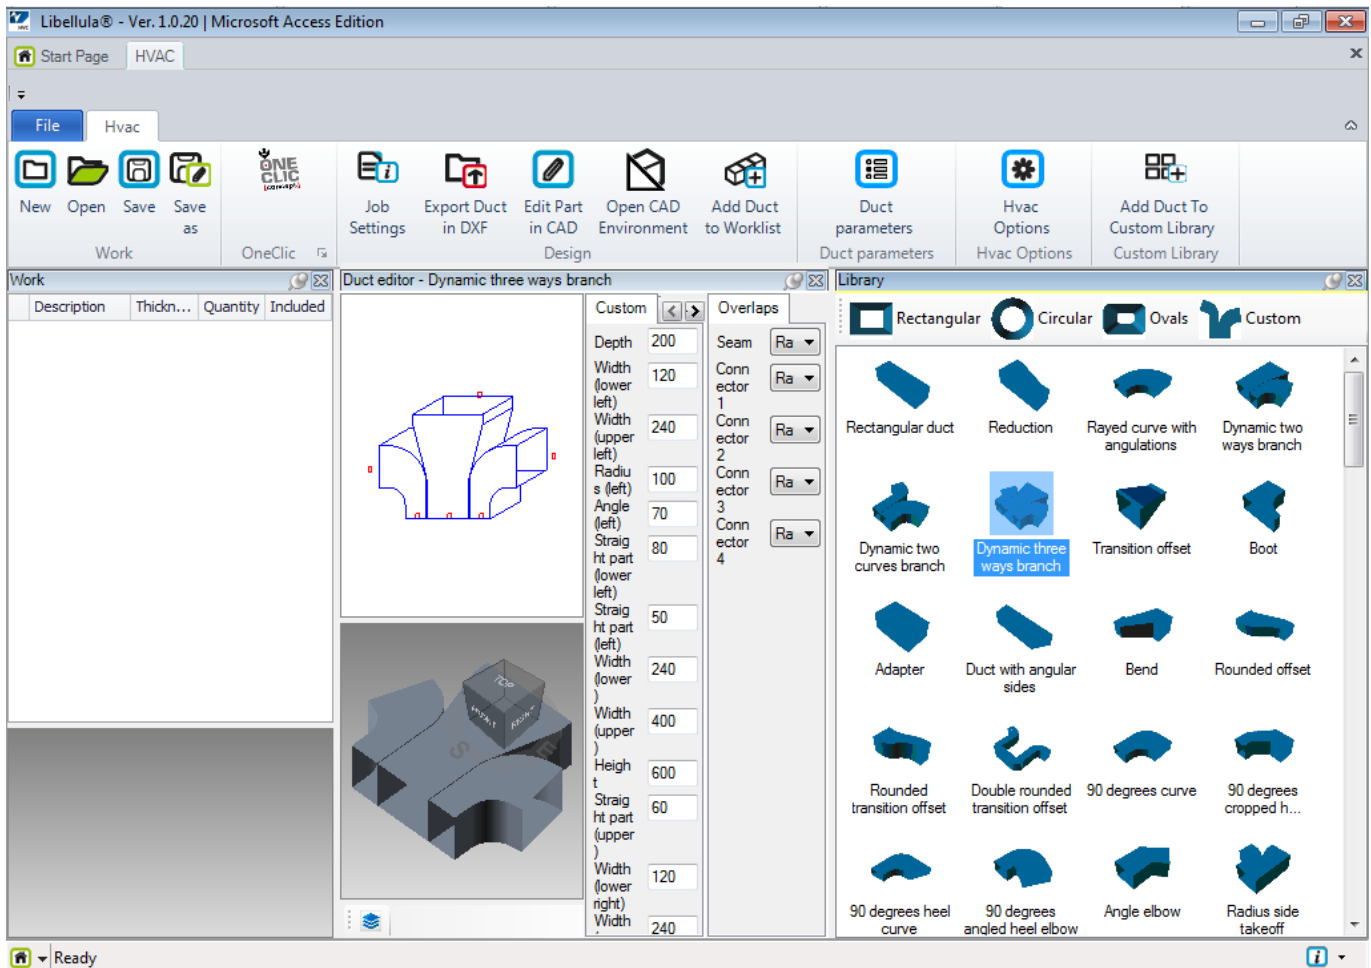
Libellula® - Ver. 1.0.20 | Microsoft Access Edition

Start Page HVAC

File Hvac

New Open Save Save as
Work

ONE CLIC
OneClic

Job Settings Export Duct in DXF Edit Part in CAD Open CAD Environment Add Duct to Worklist
Design

Duct parameters
Duct parameters

Hvac Options
Hvac Options

Add Duct To Custom Library
Custom Library

Work

| Description | Thickn... | Quantity | Included |
|---|---|---|---|

Duct editor - Dynamic three ways branch

Custom

| Depth | 200 |
|---|---|
| Width (lower left) | 120 |
| Width (upper left) | 240 |
| Radius (left) | 100 |
| Angle (left) | 70 |
| Straight part (lower left) | 80 |
| Straight part (left) | 50 |
| Width (lower) | 240 |
| Width (upper) | 400 |
| Height | 600 |
| Straight part (upper) | 60 |
| Width (lower right) | 120 |
| Width | 240 |

Overlaps

| Seam | Ra |
|---|---|
| Connector 1 | Ra |
| Connector 2 | Ra |
| Connector 3 | Ra |
| Connector 4 | Ra |

TOP FRONT RIGHT

Library

Rectangular Circular Ovals Custom

Rectangular duct
Reduction
Rayed curve with angulations
Dynamic two ways branch
Dynamic two curves branch
Dynamic three ways branch
Transition offset
Boot
Adapter
Duct with angular sides
Bend
Rounded offset
Rounded transition offset
Double rounded transition offset
90 degrees curve
90 degrees cropped h...
90 degrees heel curve
90 degrees angled heel elbow
Angle elbow
Radius side takeoff

Ready